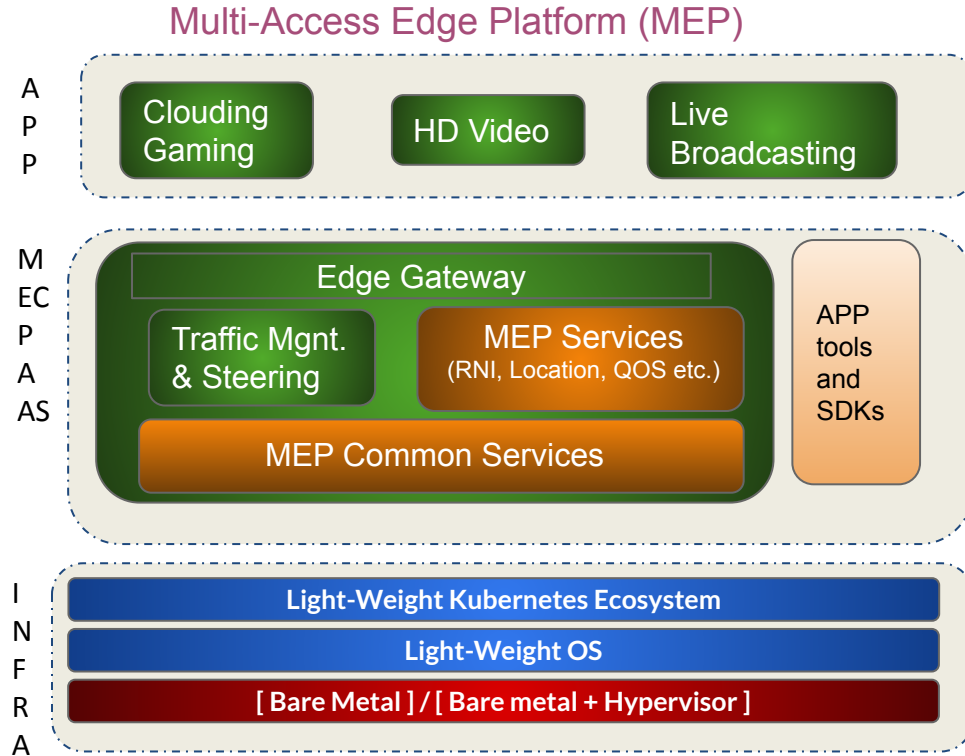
Multi-Access Edge Platform (MEP)

A
P
P

Clouding Gaming

HD Video

Live Broadcasting

M
EC
P
A
AS

Edge Gateway

Traffic Mgnt. & Steering

MEP Services
(RNI, Location, QOS etc.)

MEP Common Services

APP tools and SDKs

I
N
F
R
A

Light-Weight Kubernetes Ecosystem

Light-Weight OS

[ Bare Metal ] / [ Bare metal + Hypervisor ]